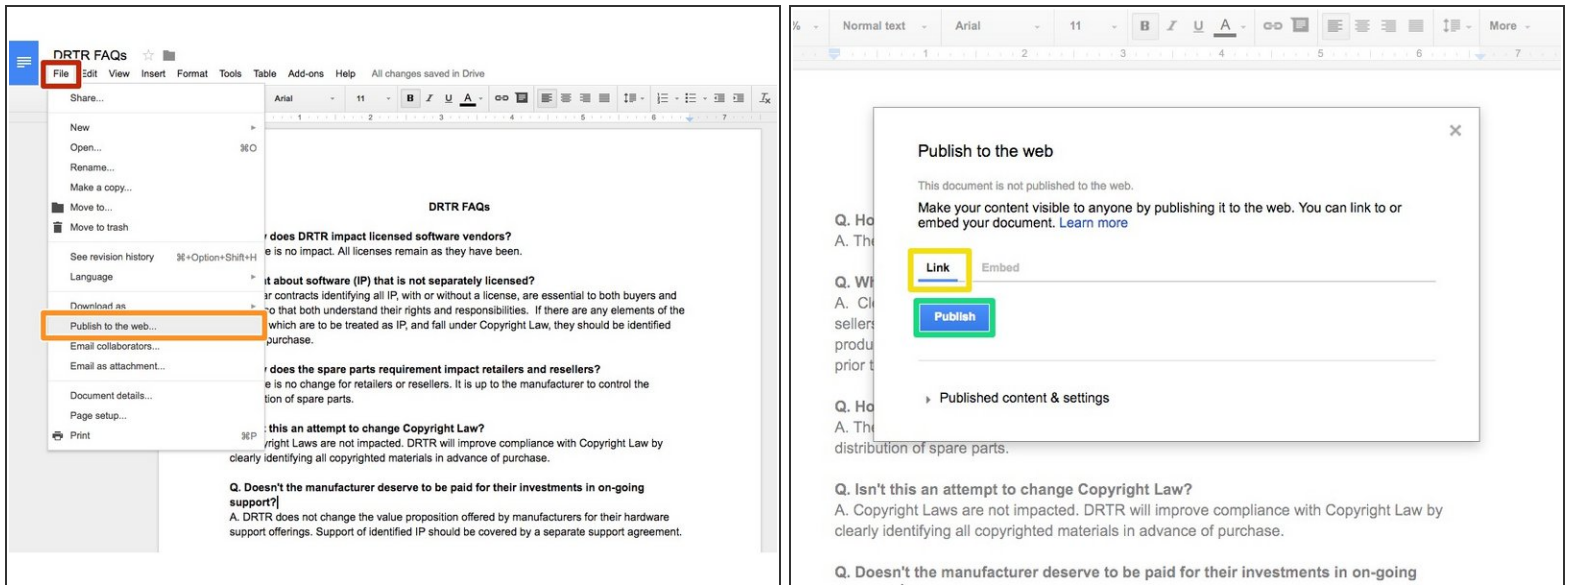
DRTR FAQs
File Edit View Insert Format Tools Table Add-ons Help All changes saved in Drive

Share...
New
Open... ⌘O
Rename...
Make a copy...
Move to...
Move to trash
See revision history ⌘+Option+Shift+H
Language
Download as
Publish to the web...
Email collaborators...
Email as attachment...
Document details...
Page setup...
Print ⌘P

Arial 11 B I U A

DRTR FAQs

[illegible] does DRTR impact licensed software vendors?
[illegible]e is no impact. All licenses remain as they have been.

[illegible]t about software (IP) that is not separately licensed?
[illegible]r contracts identifying all IP, with or without a license, are essential to both buyers and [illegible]o that both understand their rights and responsibilities. If there are any elements of the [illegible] which are to be treated as IP, and fall under Copyright Law, they should be identified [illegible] purchase.

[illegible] does the spare parts requirement impact retailers and resellers?
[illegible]e is no change for retailers or resellers. It is up to the manufacturer to control the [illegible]tion of spare parts.

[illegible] this an attempt to change Copyright Law?
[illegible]yright Laws are not impacted. DRTR will improve compliance with Copyright Law by clearly identifying all copyrighted materials in advance of purchase.

Q. Doesn't the manufacturer deserve to be paid for their investments in on-going support?
A. DRTR does not change the value proposition offered by manufacturers for their hardware support offerings. Support of identified IP should be covered by a separate support agreement.

Normal text Arial 11 B I U A More

Publish to the web
This document is not published to the web.
Make your content visible to anyone by publishing it to the web. You can link to or embed your document. Learn more
Link Embed
Publish
Published content & settings

Q. Ho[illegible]
A. The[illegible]
Q. Wh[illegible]
A. Cl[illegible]
sellers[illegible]
produ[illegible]
prior t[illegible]
Q. Ho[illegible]
A. The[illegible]
distribution of spare parts.

Q. Isn't this an attempt to change Copyright Law?
A. Copyright Laws are not impacted. DRTR will improve compliance with Copyright Law by clearly identifying all copyrighted materials in advance of purchase.

Q. Doesn't the manufacturer deserve to be paid for their investments in on-going